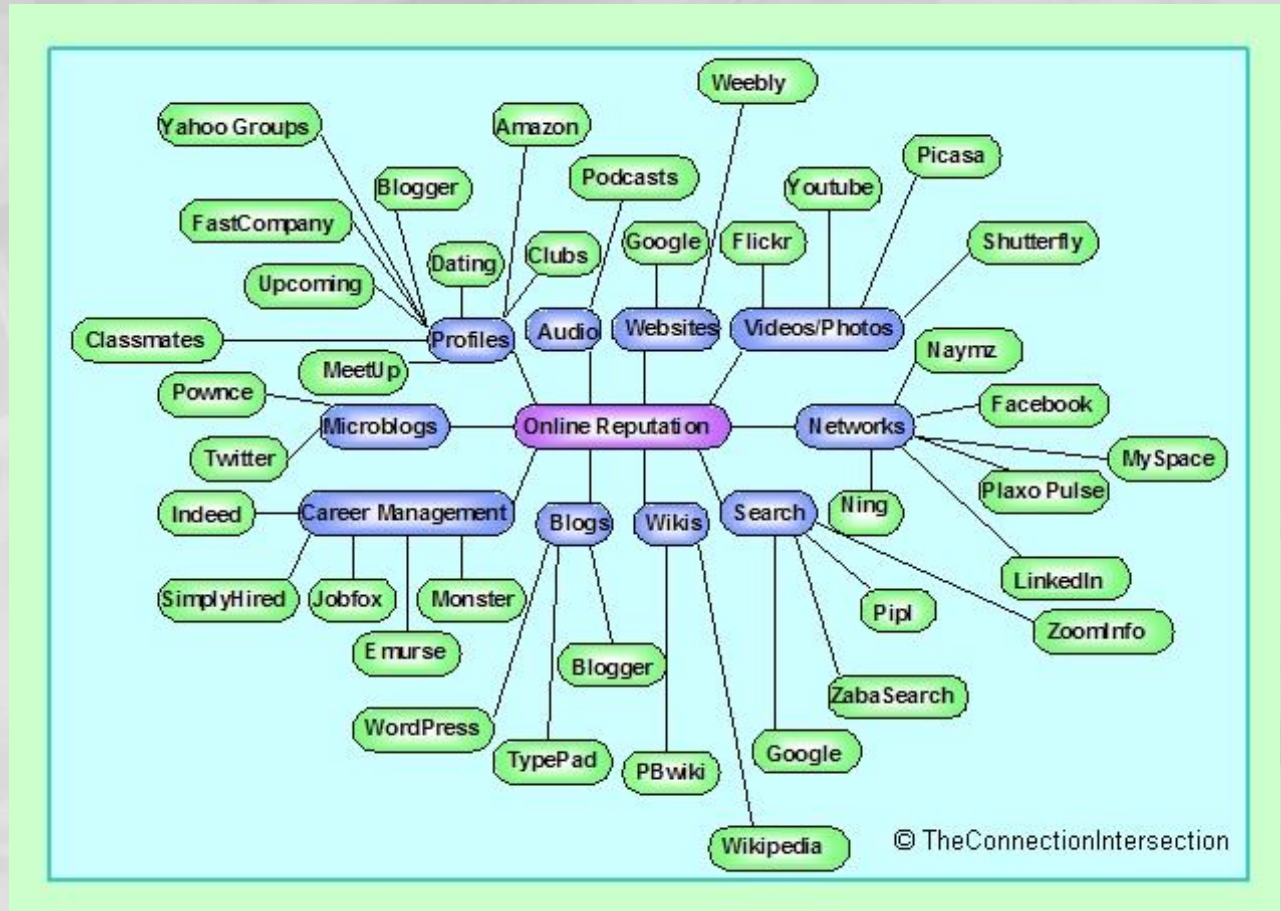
Online Reputation

Profiles
Yahoo Groups
Blogger
FastCompany
Dating
Clubs
Amazon
Upcoming
Classmates
MeetUp

Audio
Podcasts

Websites
Google
Weebly

Videos/Photos
Flickr
Youtube
Picasa
Shutterfly

Networks
Naymz
Facebook
MySpace
Plaxo Pulse
Ning
LinkedIn

Search
Pipl
ZoomInfo
ZabaSearch
Google

Wikis
PBwiki
Wikipedia

Blogs
Blogger
TypePad
WordPress

Career Management
Indeed
SimplyHired
Jobfox
Emurse
Monster

Microblogs
Pownce
Twitter

© TheConnectionIntersection